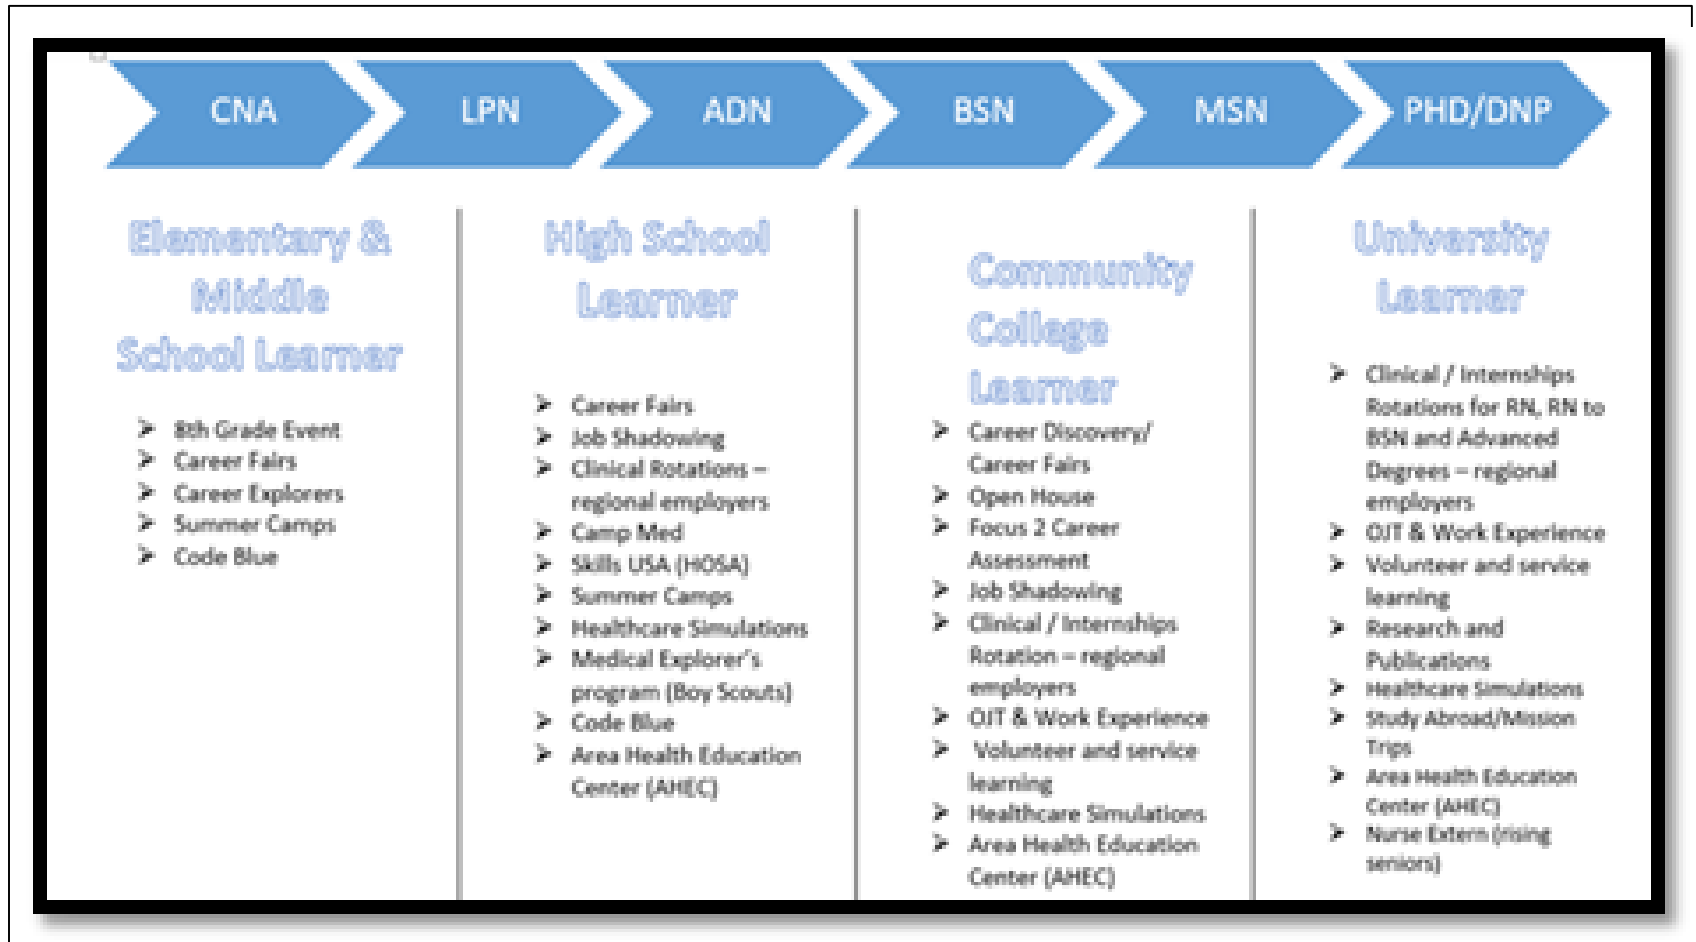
CNA LPN ADN BSN MSN PHD/DNP

Elementary & Middle School Learner

- 8th Grade Event
- Career Fairs
- Career Explorers
- Summer Camps
- Code Blue

High School Learner

- Career Fairs
- Job Shadowing
- Clinical Rotations – regional employers
- Camp Med
- Skills USA (HOSA)
- Summer Camps
- Healthcare Simulations
- Medical Explorer's program (Boy Scouts)
- Code Blue
- Area Health Education Center (AHEC)

Community College Learner

- Career Discovery/ Career Fairs
- Open House
- Focus 2 Career Assessment
- Job Shadowing
- Clinical / Internships Rotation – regional employers
- OJT & Work Experience
- Volunteer and service learning
- Healthcare Simulations
- Area Health Education Center (AHEC)

University Learner

- Clinical / Internships Rotations for RN, RN to BSN and Advanced Degrees – regional employers
- OJT & Work Experience
- Volunteer and service learning
- Research and Publications
- Healthcare Simulations
- Study Abroad/Mission Trips
- Area Health Education Center (AHEC)
- Nurse Extern (rising seniors)